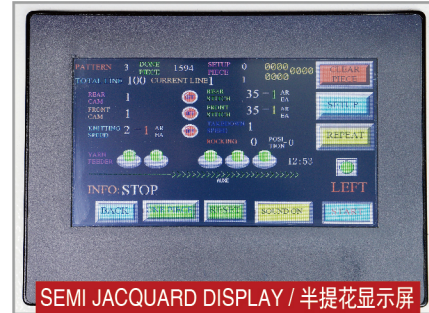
PATTERN 3 DONE PIECE 1594 SETUP PIECE 0

TOTAL LINE 100 CURRENT LINE 1

CLEAR PIECE

REAR CAM 1

FRONT CAM 1

REAR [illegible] 35 - 1 AR BA

FRONT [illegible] 35 - 1 AR BA

SETUP

KNITTING SPEED 2 1 AR BA

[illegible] SPEED 1

REPEAT

SOCKING 0 POSI TION 0

YARN FEEDER

12:53

INFO:STOP

LEFT

BACK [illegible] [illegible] SOUND ON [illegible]

SEMI JACQUARD DISPLAY / 半提花显示屏